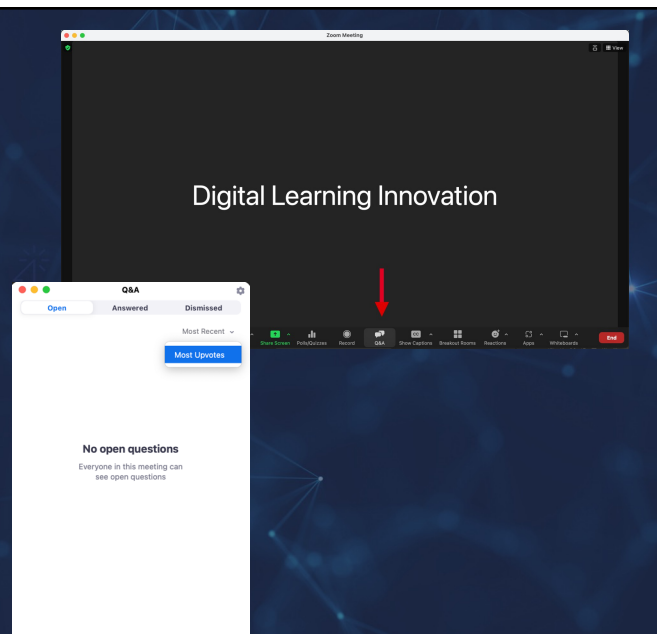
Zoom Meeting

View

Digital Learning Innovation

Share Screen Polls/Quizzes Record Q&A Show Captions Breakout Rooms Reactions Apps Whiteboards End

Q&A

Open Answered Dismissed

Most Recent

Most Upvotes

No open questions

Everyone in this meeting can see open questions